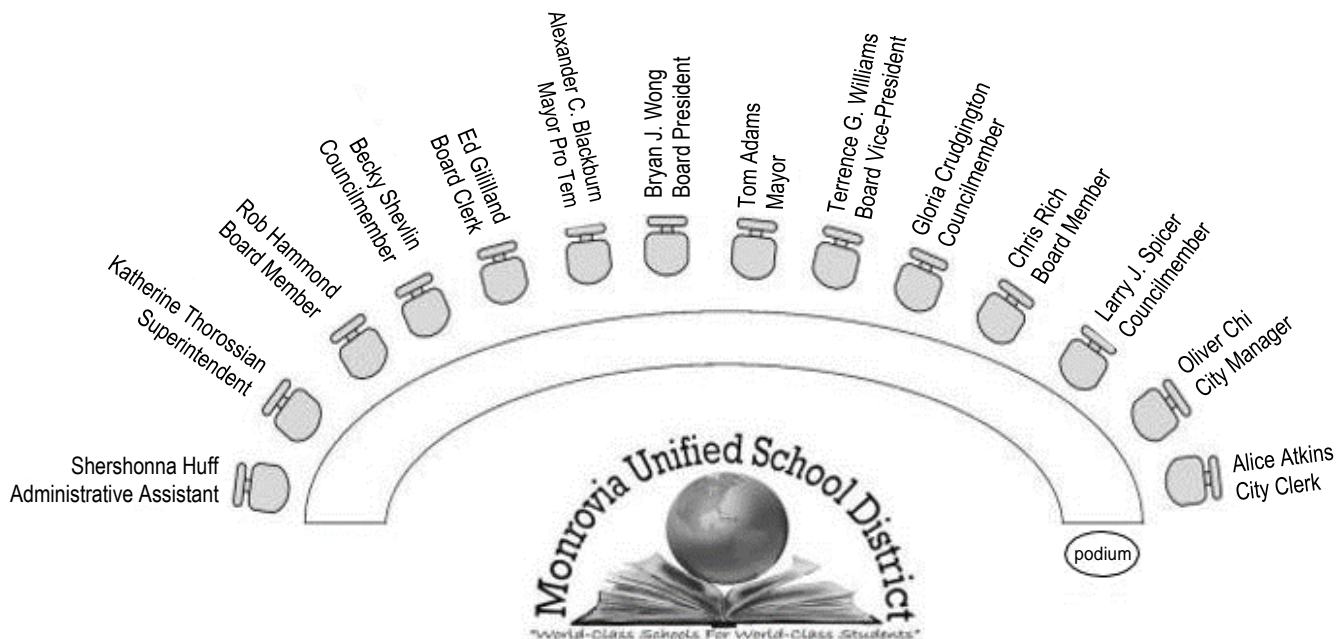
Shershonna Huff
Administrative Assistant

Katherine Thorossian
Superintendent

Rob Hammond
Board Member

Becky Shevlin
Councilmember

Ed Gilliland
Board Clerk

Alexander C. Blackburn
Mayor Pro Tem

Bryan J. Wong
Board President

Tom Adams
Mayor

Terrence G. Williams
Board Vice-President

Gloria Crudgington
Councilmember

Chris Rich
Board Member

Larry J. Spicer
Councilmember

Oliver Chi
City Manager

Alice Atkins
City Clerk

podium

Monrovia Unified School District
"World-Class Schools For World-Class Students"